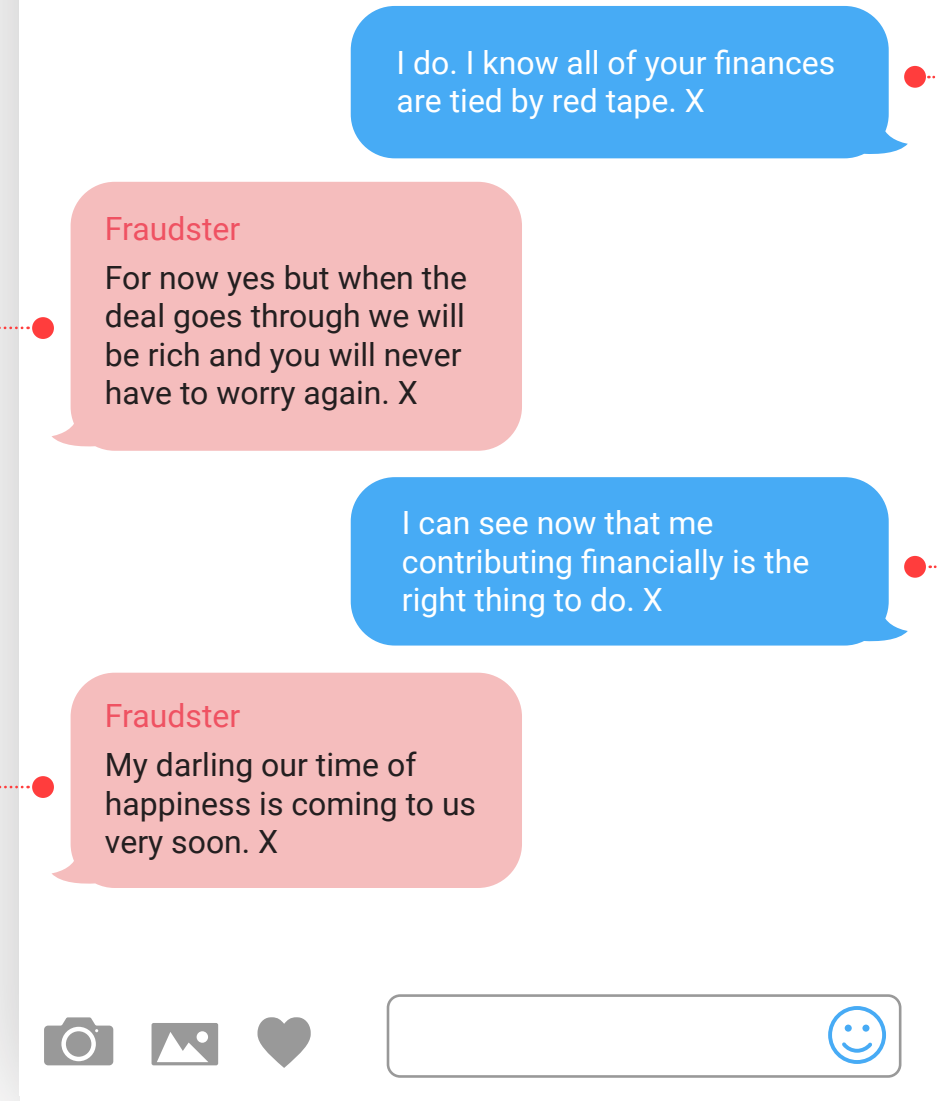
I do. I know all of your finances are tied by red tape. X

Fraudster
For now yes but when the deal goes through we will be rich and you will never have to worry again. X

I can see now that me contributing financially is the right thing to do. X

Fraudster
My darling our time of happiness is coming to us very soon. X